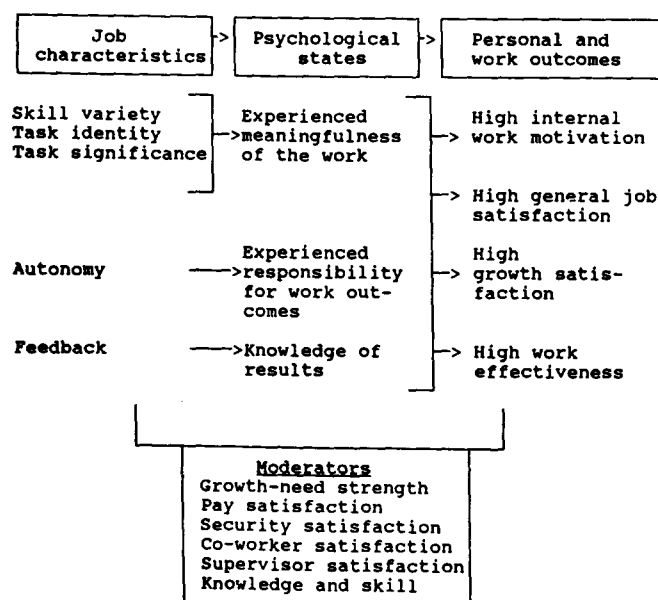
Job characteristics

Psychological states

Personal and work outcomes

Skill variety
Task identity
Task significance

Experienced meaningfulness of the work

High internal work motivation

High general job satisfaction

Autonomy

Experienced responsibility for work outcomes

High growth satisfaction

Feedback

Knowledge of results

High work effectiveness

Moderators
Growth-need strength
Pay satisfaction
Security satisfaction
Co-worker satisfaction
Supervisor satisfaction
Knowledge and skill